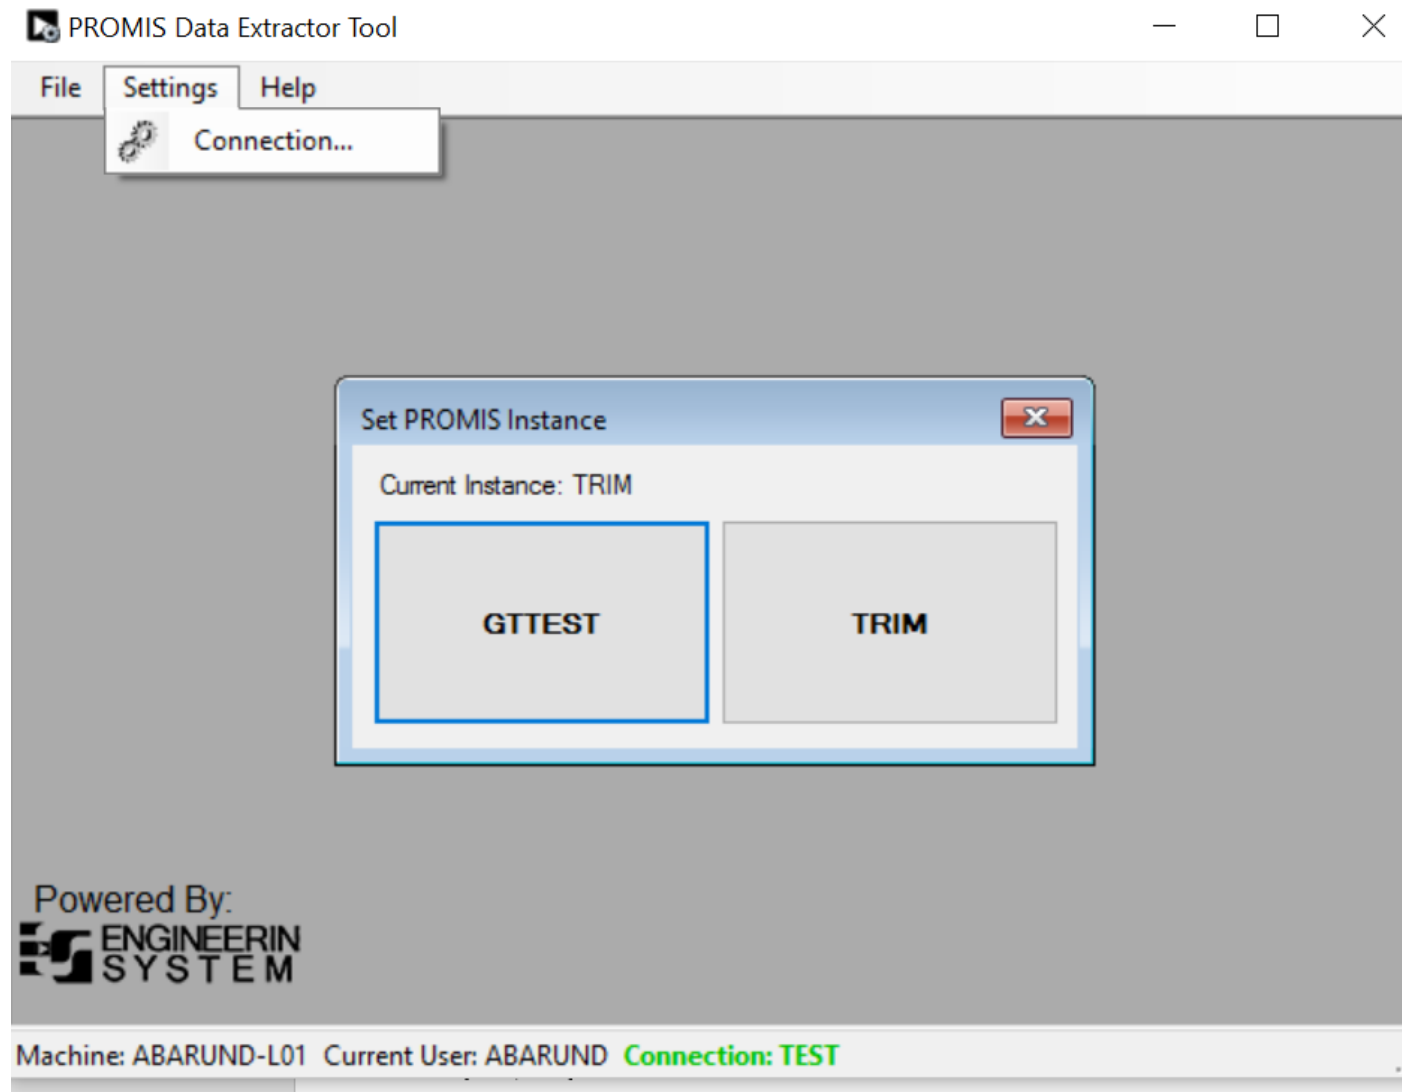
PROMIS Data Extractor Tool

File Settings Help

Connection...

Set PROMIS Instance

Current Instance: TRIM

GTTEST

TRIM

Powered By:

ENGINEERIN
SYSTEM

Machine: ABARUND-L01 Current User: ABARUND Connection: TEST